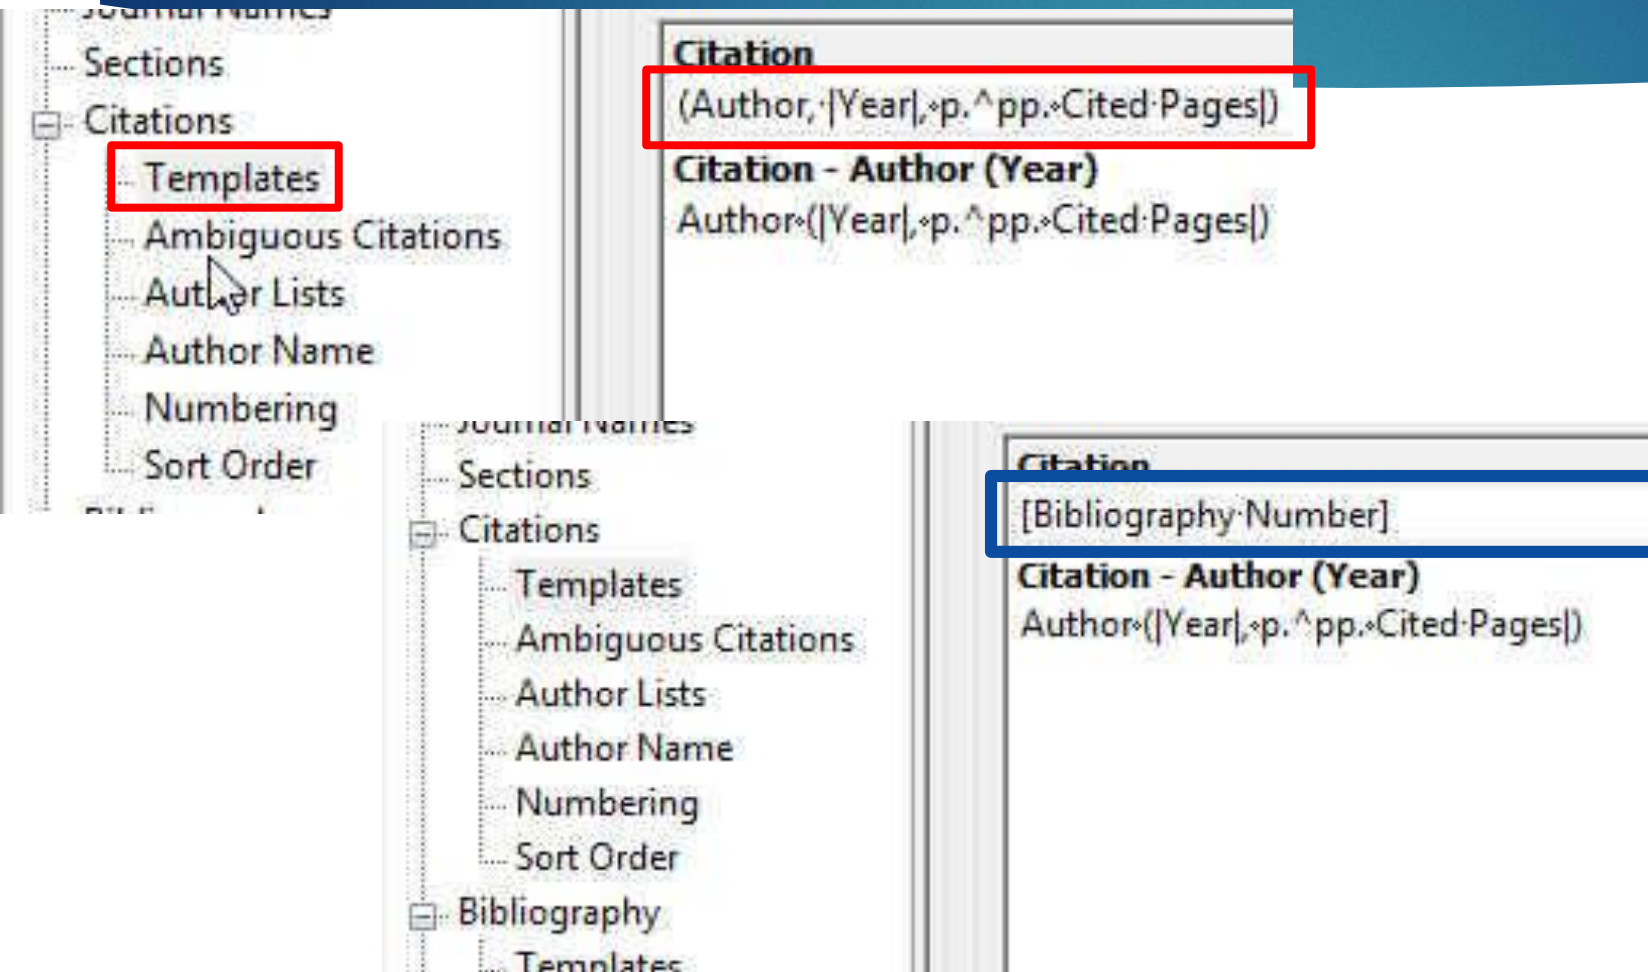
Journal Names
Sections
Citations
Templates
Ambiguous Citations
Author Lists
Author Name
Numbering
Sort Order
Bibliography

Citation
(Author, |Year|, p. ^pp. Cited Pages|)
Citation - Author (Year)
Author (|Year|, p. ^pp. Cited Pages|)

Journal Names
Sections
Citations
Templates
Ambiguous Citations
Author Lists
Author Name
Numbering
Sort Order
Bibliography
Templates

Citation
[Bibliography Number]
Citation - Author (Year)
Author (|Year|, p. ^pp. Cited Pages|)